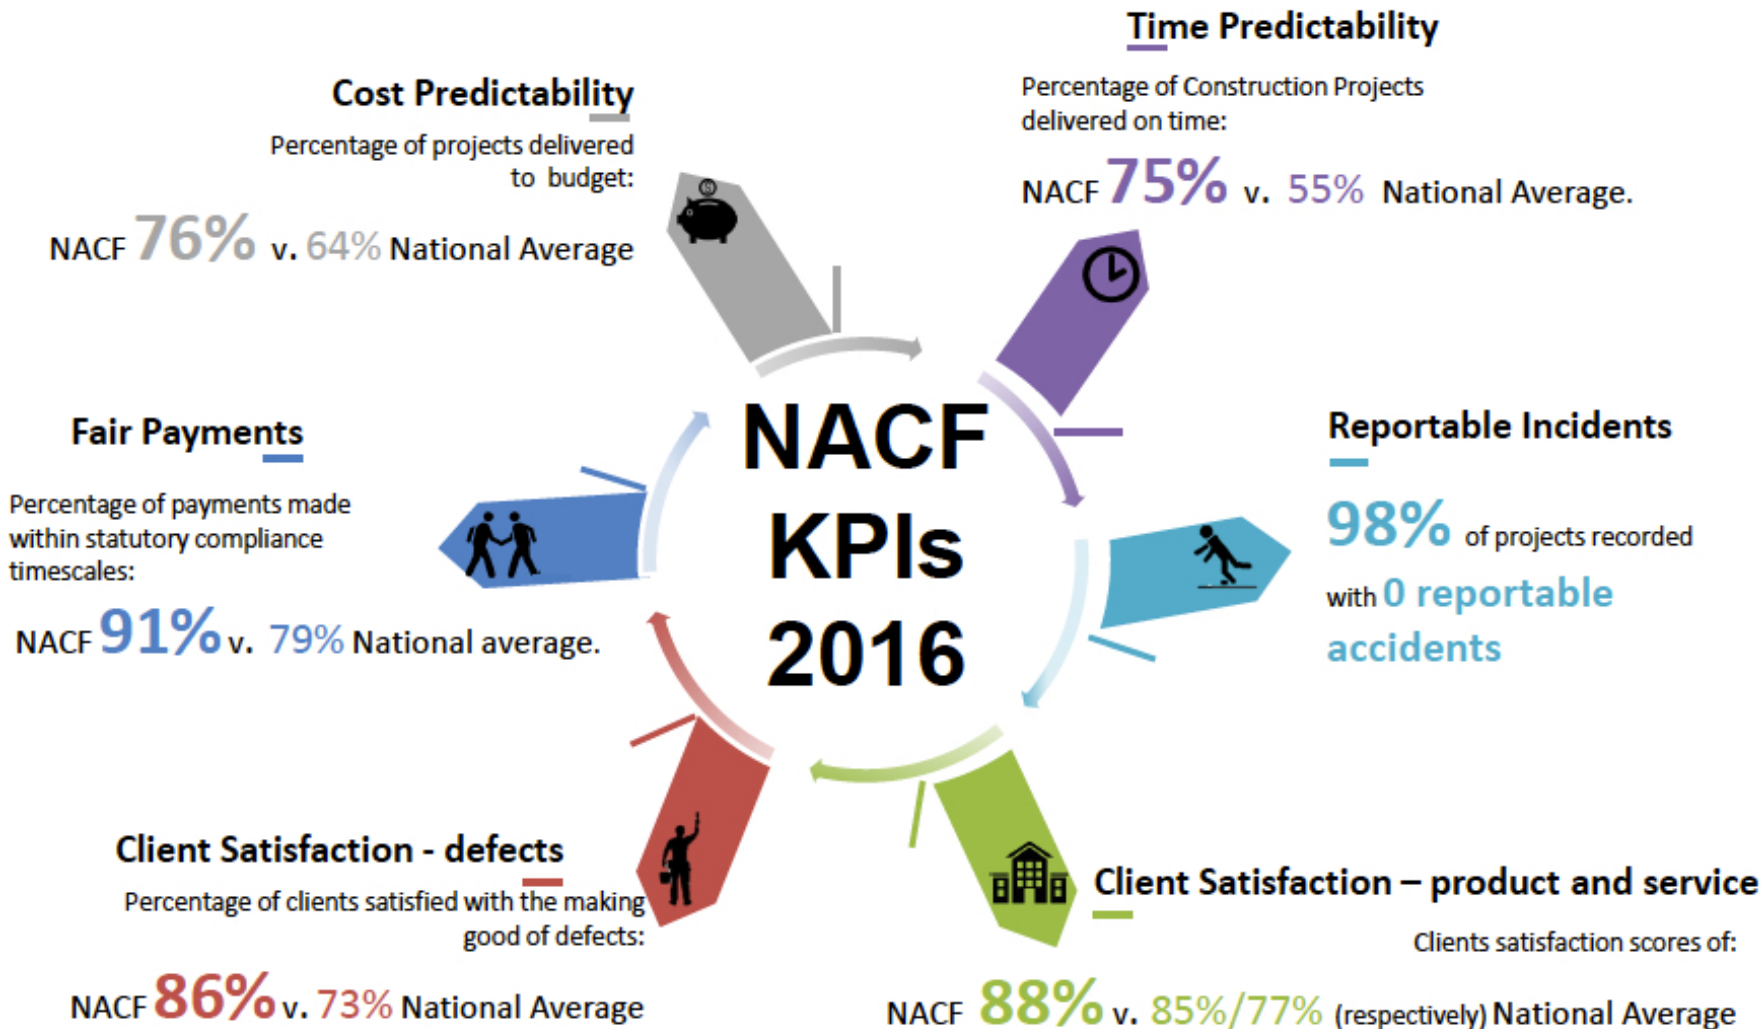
Time Predictability

Percentage of Construction Projects delivered on time:

NACF 75% v. 55% National Average.

Cost Predictability

Percentage of projects delivered to budget:

NACF 76% v. 64% National Average

NACF KPIs 2016

Fair Payments

Percentage of payments made within statutory compliance timescales:

NACF 91% v. 79% National average.

Reportable Incidents

98% of projects recorded with 0 reportable accidents

Client Satisfaction - defects

Percentage of clients satisfied with the making good of defects:

NACF 86% v. 73% National Average

Client Satisfaction – product and service

Clients satisfaction scores of:

NACF 88% v. 85%/77% (respectively) National Average